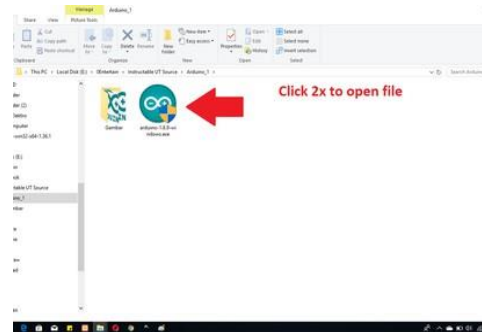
Manage Arduino_1
Share View Picture Tools
Cut
Copy path
Paste shortcut
Paste
Move to
Copy to
Delete
Rename
New folder
New item
Easy access
Properties
Open
Edit
History
Select all
Select none
Invert selection
Clipboard
Organize
New
Open
Select
This PC > Local Disk (E:) > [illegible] > Instructable UT Source > Arduino_1
Search Arduino_1
Gambar
arduino-1.8.0-windows.exe
Click 2x to open file